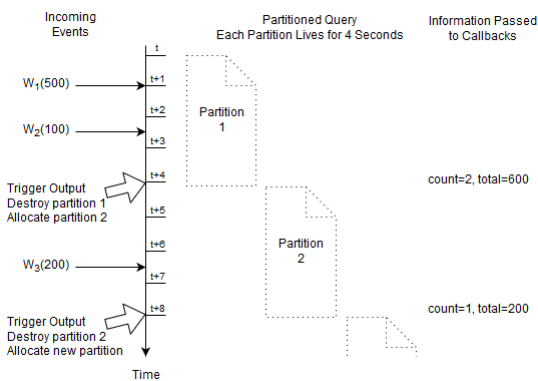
Incoming Events

Partitioned Query
Each Partition Lives for 4 Seconds

Information Passed to Callbacks

t

t+1

$W_1(500)$

t+2

Partition 1

$W_2(100)$

t+3

t+4

Trigger Output
Destroy partition 1
Allocate partition 2

count=2, total=600

t+5

t+6

Partition 2

$W_3(200)$

t+7

t+8

Trigger Output
Destroy partition 2
Allocate new partition

count=1, total=200

Time